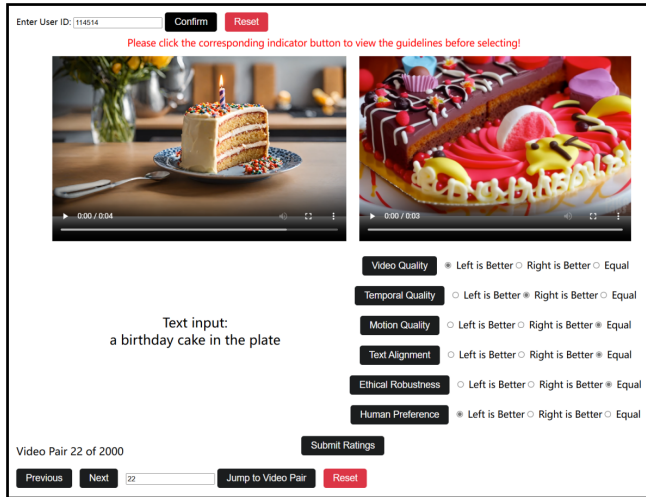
Enter User ID: 114514 Confirm Reset

Please click the corresponding indicator button to view the guidelines before selecting!

0:00 / 0:04

0:00 / 0:03

Text input:
a birthday cake in the plate

Video Quality Left is Better Right is Better Equal

Temporal Quality Left is Better Right is Better Equal

Motion Quality Left is Better Right is Better Equal

Text Alignment Left is Better Right is Better Equal

Ethical Robustness Left is Better Right is Better Equal

Human Preference Left is Better Right is Better Equal

Video Pair 22 of 2000

Submit Ratings

Previous Next 22 Jump to Video Pair Reset